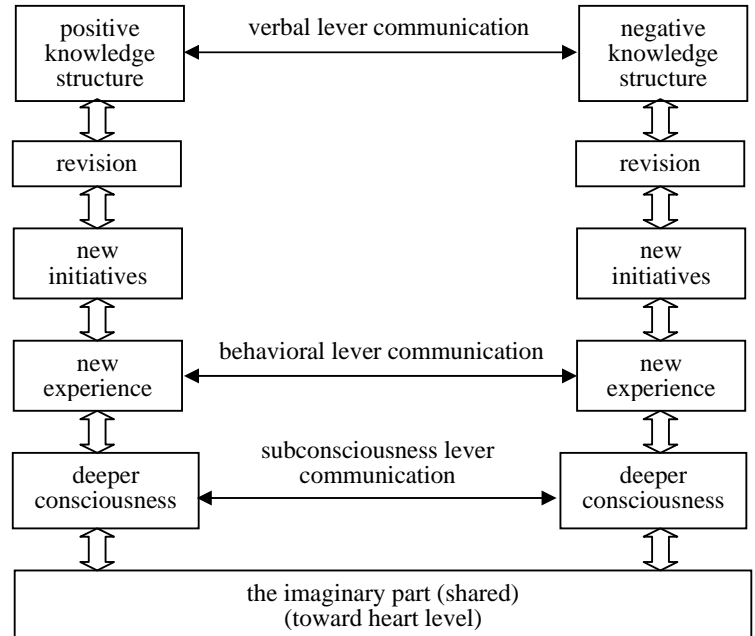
positive knowledge structure

verbal lever communication

negative knowledge structure

revision

revision

new initiatives

new initiatives

new experience

behavioral lever communication

new experience

deeper consciousness

subconsciousness lever communication

deeper consciousness

the imaginary part (shared)
(toward heart level)